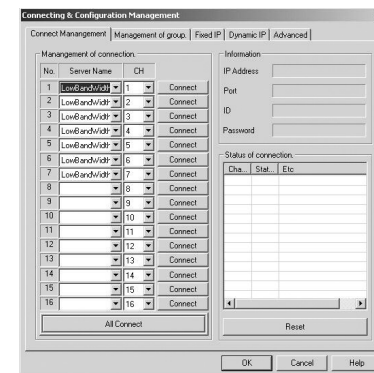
Connecting & Configuration Management

Connect Management | Management of group. | Fixed IP | Dynamic IP | Advanced

Manangement of connection.

| No. | Server Name | CH | |
|---|---|---|---|
| 1 | LowBandWidth | 1 | Connect |
| 2 | LowBandWidth | 2 | Connect |
| 3 | LowBandWidth | 3 | Connect |
| 4 | LowBandWidth | 4 | Connect |
| 5 | LowBandWidth | 5 | Connect |
| 6 | LowBandWidth | 6 | Connect |
| 7 | LowBandWidth | 7 | Connect |
| 8 | | 8 | Connect |
| 9 | | 9 | Connect |
| 10 | | 10 | Connect |
| 11 | | 11 | Connect |
| 12 | | 12 | Connect |
| 13 | | 13 | Connect |
| 14 | | 14 | Connect |
| 15 | | 15 | Connect |
| 16 | | 16 | Connect |

All Connect

Information

IP Address

Port

ID

Password

Status of connection.

| Cha... | Stat... | Etc |
|---|---|---|

Reset

OK Cancel Help